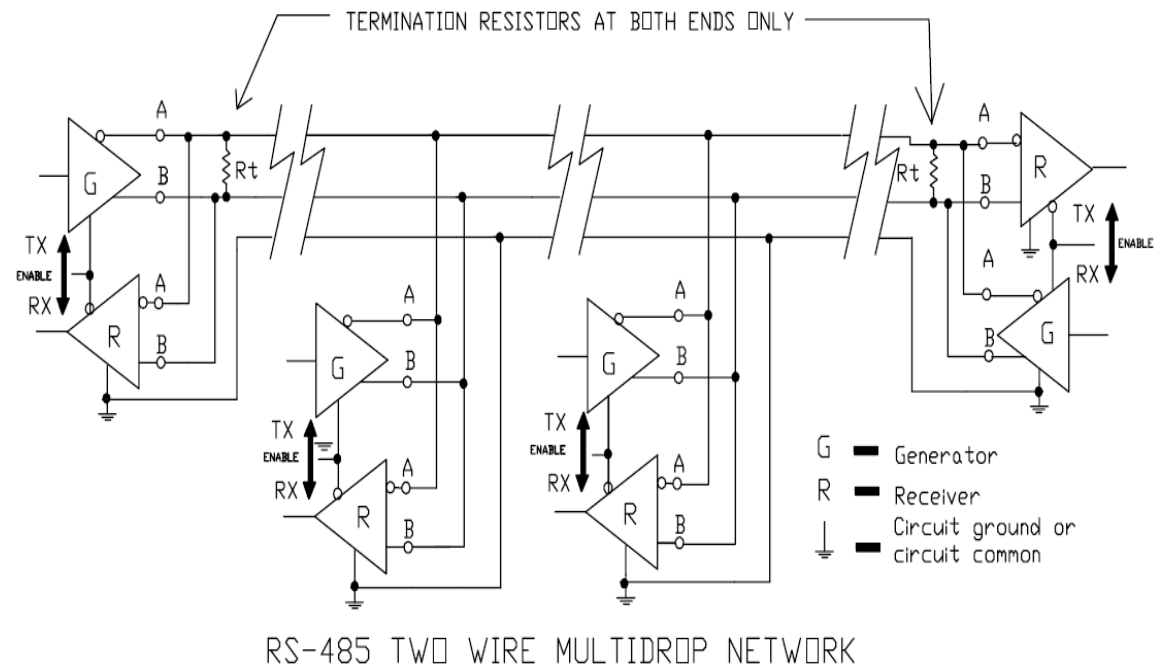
TERMINATION RESISTORS AT BOTH ENDS ONLY

A
B
G
Rt
TX
ENABLE
RX
A
R
B

A
G
B
TX
ENABLE
RX
A
R
B

A
G
B
TX
ENABLE
RX
A
R
B

Rt
A
R
B
TX
ENABLE
RX
A
B
G

G — Generator
R — Receiver
Circuit ground or circuit common

RS-485 TWO WIRE MULTIDROP NETWORK